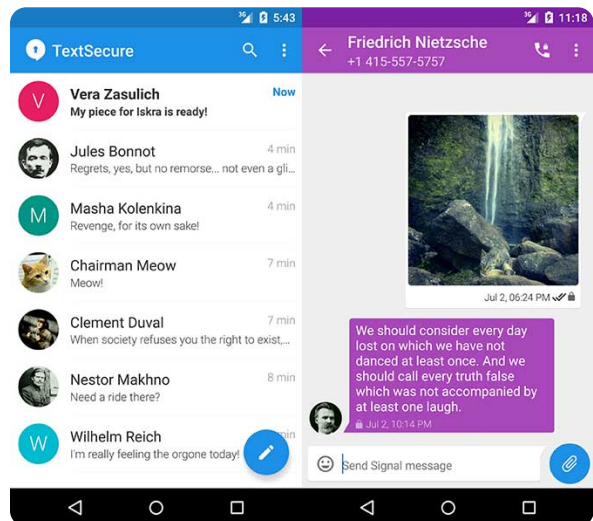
3G 5:43
TextSecure
V
Vera Zasulich
Now
My piece for Iskra is ready!
Jules Bonnot
4 min
Regrets, yes, but no remorse... not even a gli...
M
Masha Kolenkina
4 min
Revenge, for its own sake!
Chairman Meow
7 min
Meow!
Clement Duval
7 min
When society refuses you the right to exist,...
Nestor Makhno
8 min
Need a ride there?
W
Wilhelm Reich
min
I'm really feeling the orgone today!

3G 11:18
Friedrich Nietzsche
+1 415-557-5757
Jul 2, 06:24 PM
We should consider every day lost on which we have not danced at least once. And we should call every truth false which was not accompanied by at least one laugh.
Jul 2, 10:14 PM
Send Signal message